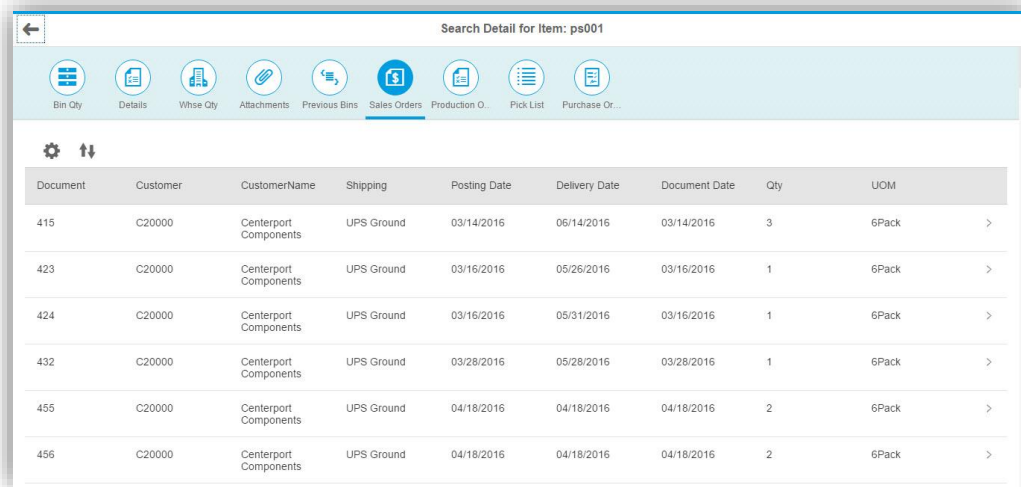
Search Detail for Item: ps001

Bin Qty Details Whse Qty Attachments Previous Bins Sales Orders Production O... Pick List Purchase Or...

| Document | Customer | CustomerName | Shipping | Posting Date | Delivery Date | Document Date | Qty | UOM |
|---|---|---|---|---|---|---|---|---|
| 415 | C20000 | Centerport Components | UPS Ground | 03/14/2016 | 06/14/2016 | 03/14/2016 | 3 | 6Pack |
| 423 | C20000 | Centerport Components | UPS Ground | 03/16/2016 | 05/26/2016 | 03/16/2016 | 1 | 6Pack |
| 424 | C20000 | Centerport Components | UPS Ground | 03/16/2016 | 05/31/2016 | 03/16/2016 | 1 | 6Pack |
| 432 | C20000 | Centerport Components | UPS Ground | 03/28/2016 | 05/28/2016 | 03/28/2016 | 1 | 6Pack |
| 455 | C20000 | Centerport Components | UPS Ground | 04/18/2016 | 04/18/2016 | 04/18/2016 | 2 | 6Pack |
| 456 | C20000 | Centerport Components | UPS Ground | 04/18/2016 | 04/18/2016 | 04/18/2016 | 2 | 6Pack |